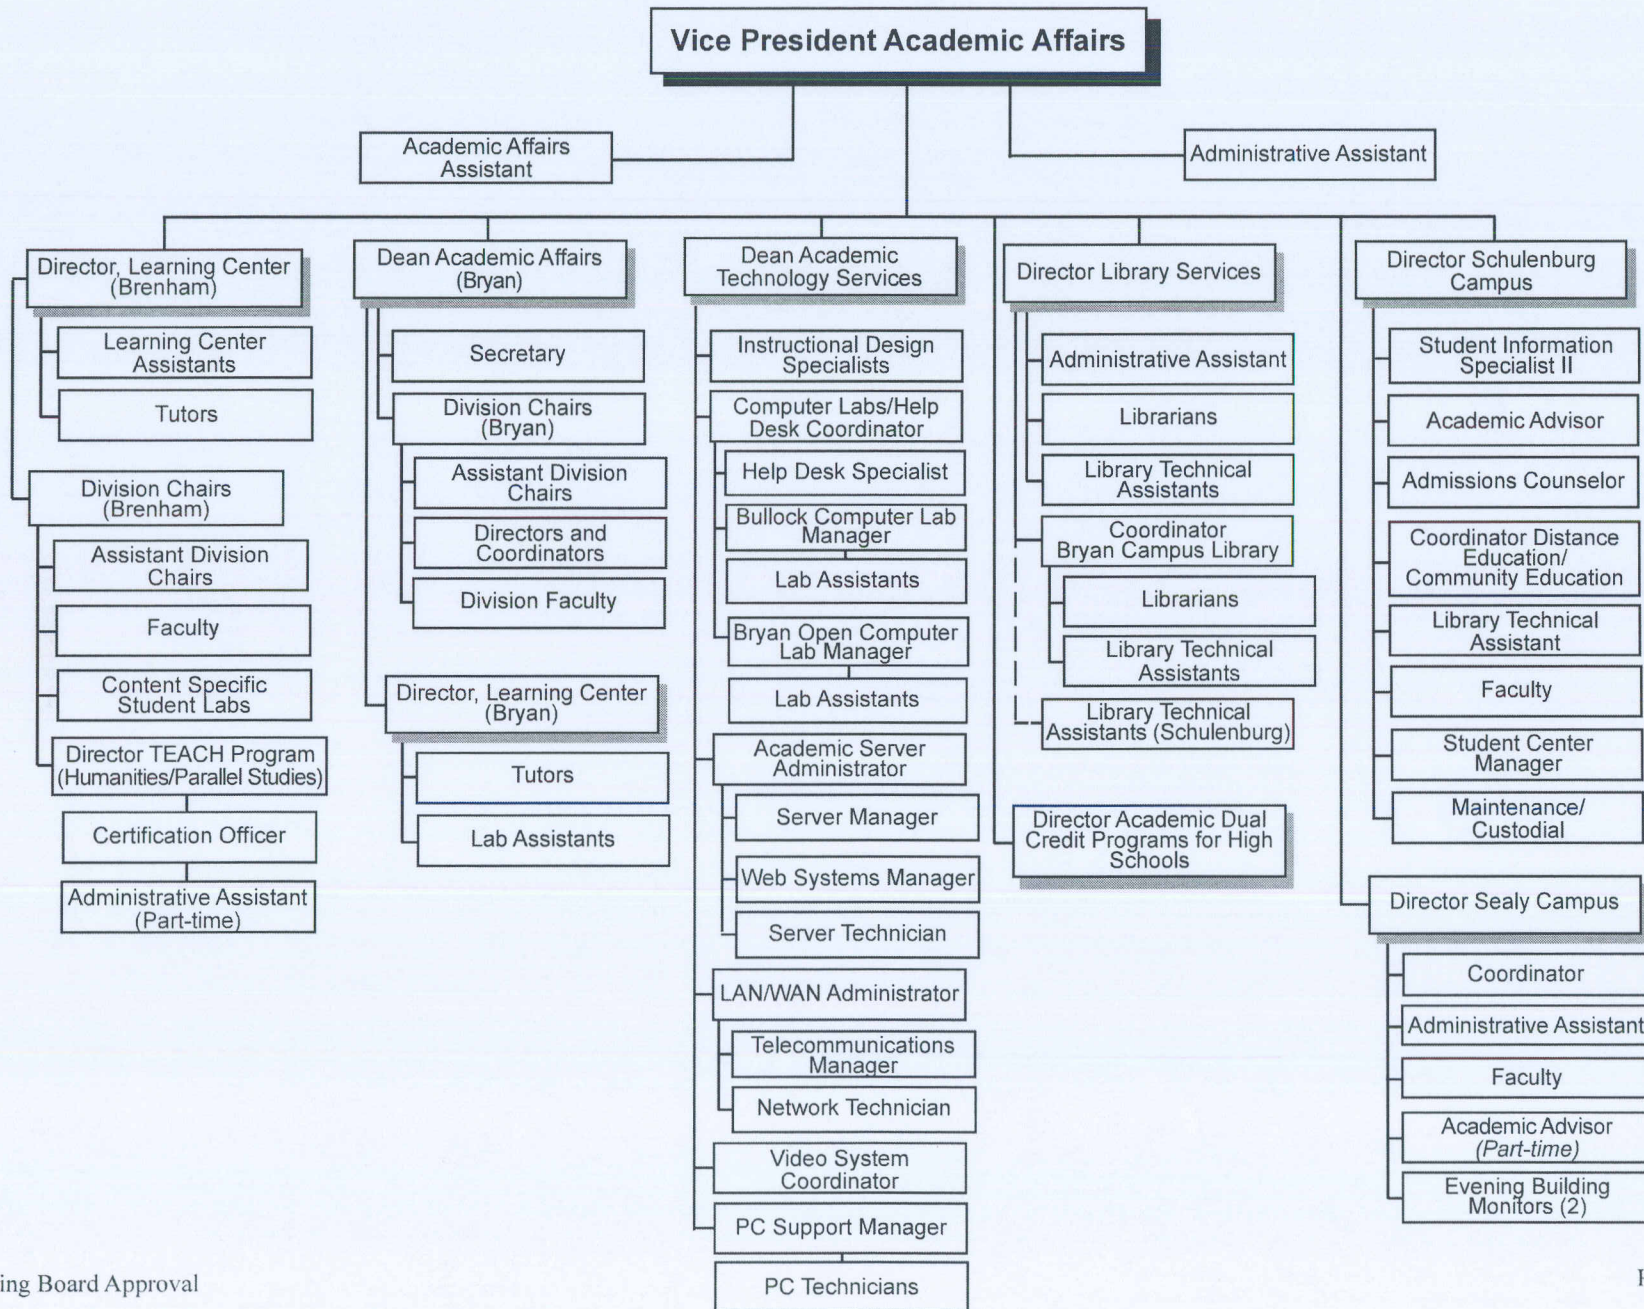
Vice President Academic Affairs

Academic Affairs Assistant

Administrative Assistant

Director, Learning Center (Brenham)

Learning Center Assistants

Tutors

Division Chairs (Brenham)

Assistant Division Chairs

Faculty

Content Specific Student Labs

Director TEACH Program (Humanities/Parallel Studies)

Certification Officer

Administrative Assistant (Part-time)

Dean Academic Affairs (Bryan)

Secretary

Division Chairs (Bryan)

Assistant Division Chairs

Directors and Coordinators

Division Faculty

Director, Learning Center (Bryan)

Tutors

Lab Assistants

Dean Academic Technology Services

Instructional Design Specialists

Computer Labs/Help Desk Coordinator

Help Desk Specialist

Bullock Computer Lab Manager

Lab Assistants

Bryan Open Computer Lab Manager

Lab Assistants

Academic Server Administrator

Server Manager

Web Systems Manager

Server Technician

LAN/WAN Administrator

Telecommunications Manager

Network Technician

Video System Coordinator

PC Support Manager

PC Technicians

Director Library Services

Administrative Assistant

Librarians

Library Technical Assistants

Coordinator Bryan Campus Library

Librarians

Library Technical Assistants

Library Technical Assistants (Schulenburg)

Director Academic Dual Credit Programs for High Schools

Director Schulenburg Campus

Student Information Specialist II

Academic Advisor

Admissions Counselor

Coordinator Distance Education/ Community Education

Library Technical Assistant

Faculty

Student Center Manager

Maintenance/ Custodial

Director Sealy Campus

Coordinator

Administrative Assistant

Faculty

Academic Advisor (Part-time)

Evening Building Monitors (2)

ing Board Approval

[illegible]